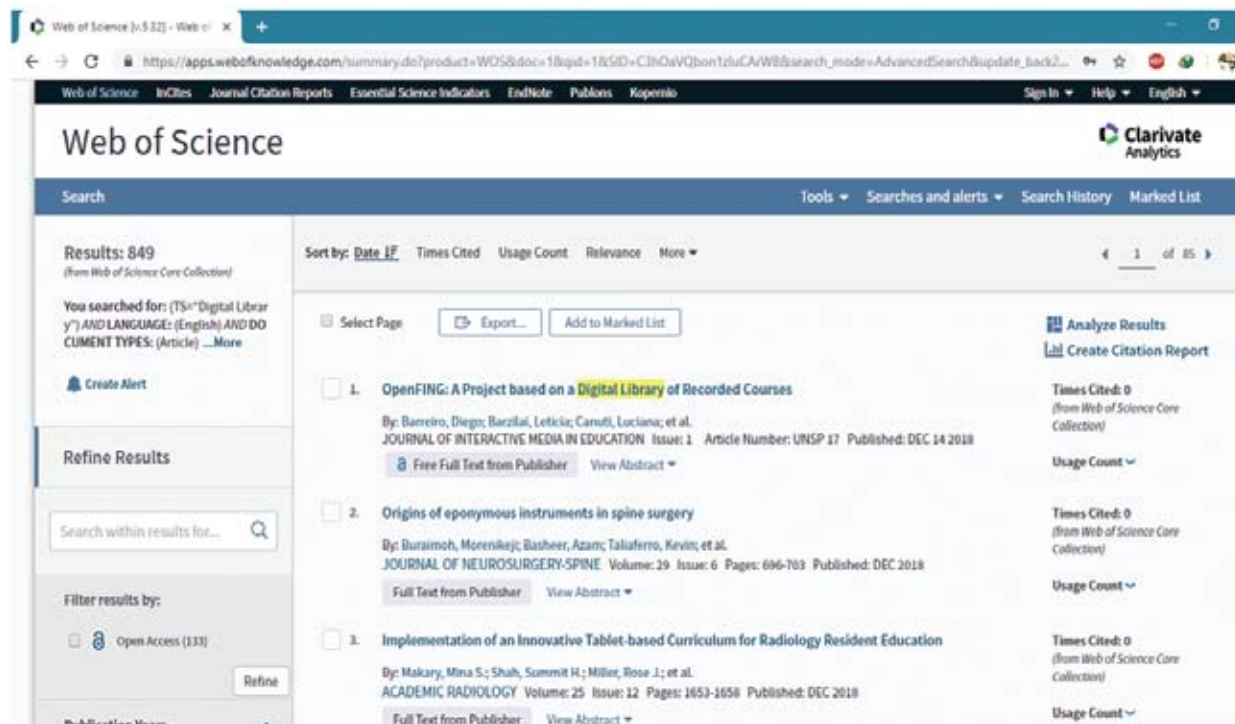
Web of Science [v.5.32] - Web of ×

https://apps.webofknowledge.com/summary.do?product=WOS&doc=1&qid=1&SID=C3hOaVQbon1zluCArW8&search_mode=AdvancedSearch&update_back2...

Web of Science InCites Journal Citation Reports Essential Science Indicators EndNote Publons Kopernio

Sign In ▾ Help ▾ English ▾

Web of Science

Clarivate Analytics

Search

Tools ▾ Searches and alerts ▾ Search History Marked List

Results: 849
(from Web of Science Core Collection)

You searched for: (TS="Digital Library") AND LANGUAGE: (English) AND DOCUMENT TYPES: (Article) ...More

Create Alert

Refine Results

Search within results for...

Filter results by:

Open Access (133)

Refine

Publication Years

Sort by: Date Times Cited Usage Count Relevance More ▾

1 of 85

Select Page

Export...

Add to Marked List

Analyze Results

Create Citation Report

1. OpenFING: A Project based on a Digital Library of Recorded Courses

By: Barreiro, Diego; Barzilai, Leticia; Canuti, Luciana; et al.
JOURNAL OF INTERACTIVE MEDIA IN EDUCATION Issue: 1 Article Number: UNSP 17 Published: DEC 14 2018

Free Full Text from Publisher View Abstract ▾

Times Cited: 0
(from Web of Science Core Collection)

Usage Count

2. Origins of eponymous instruments in spine surgery

By: Buraimoh, Morenikeji; Basheer, Azam; Taliaferro, Kevin; et al.
JOURNAL OF NEUROSURGERY-SPINE Volume: 29 Issue: 6 Pages: 696-703 Published: DEC 2018

Full Text from Publisher View Abstract ▾

Times Cited: 0
(from Web of Science Core Collection)

Usage Count

3. Implementation of an Innovative Tablet-based Curriculum for Radiology Resident Education

By: Makary, Mina S.; Shah, Summit H.; Miller, Rose J.; et al.
ACADEMIC RADIOLOGY Volume: 25 Issue: 12 Pages: 1653-1658 Published: DEC 2018

Full Text from Publisher View Abstract ▾

Times Cited: 0
(from Web of Science Core Collection)

Usage Count